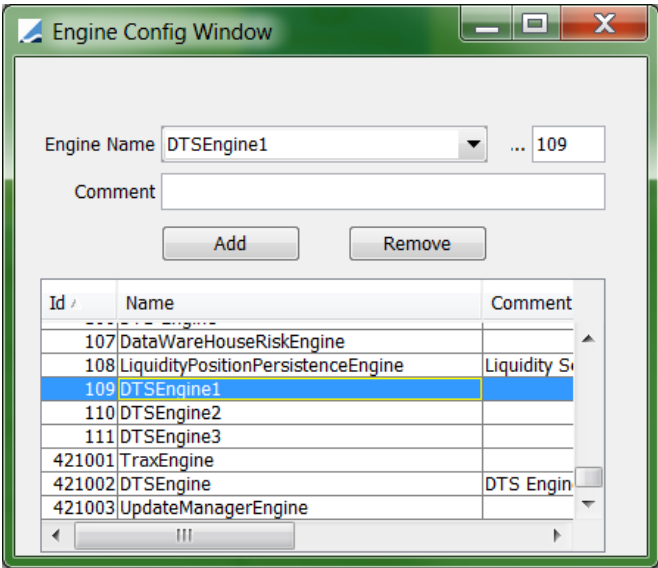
Engine Config Window

Engine Name DTSEngine1 ... 109

Comment

Add Remove

| Id | Name | Comment |
|---|---|---|
| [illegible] | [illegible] | |
| 107 | DataWareHouseRiskEngine | |
| 108 | LiquidityPositionPersistenceEngine | Liquidity Se |
| 109 | DTSEngine1 | |
| 110 | DTSEngine2 | |
| 111 | DTSEngine3 | |
| 421001 | TraxEngine | |
| 421002 | DTSEngine | DTS Engin |
| 421003 | UpdateManagerEngine | |